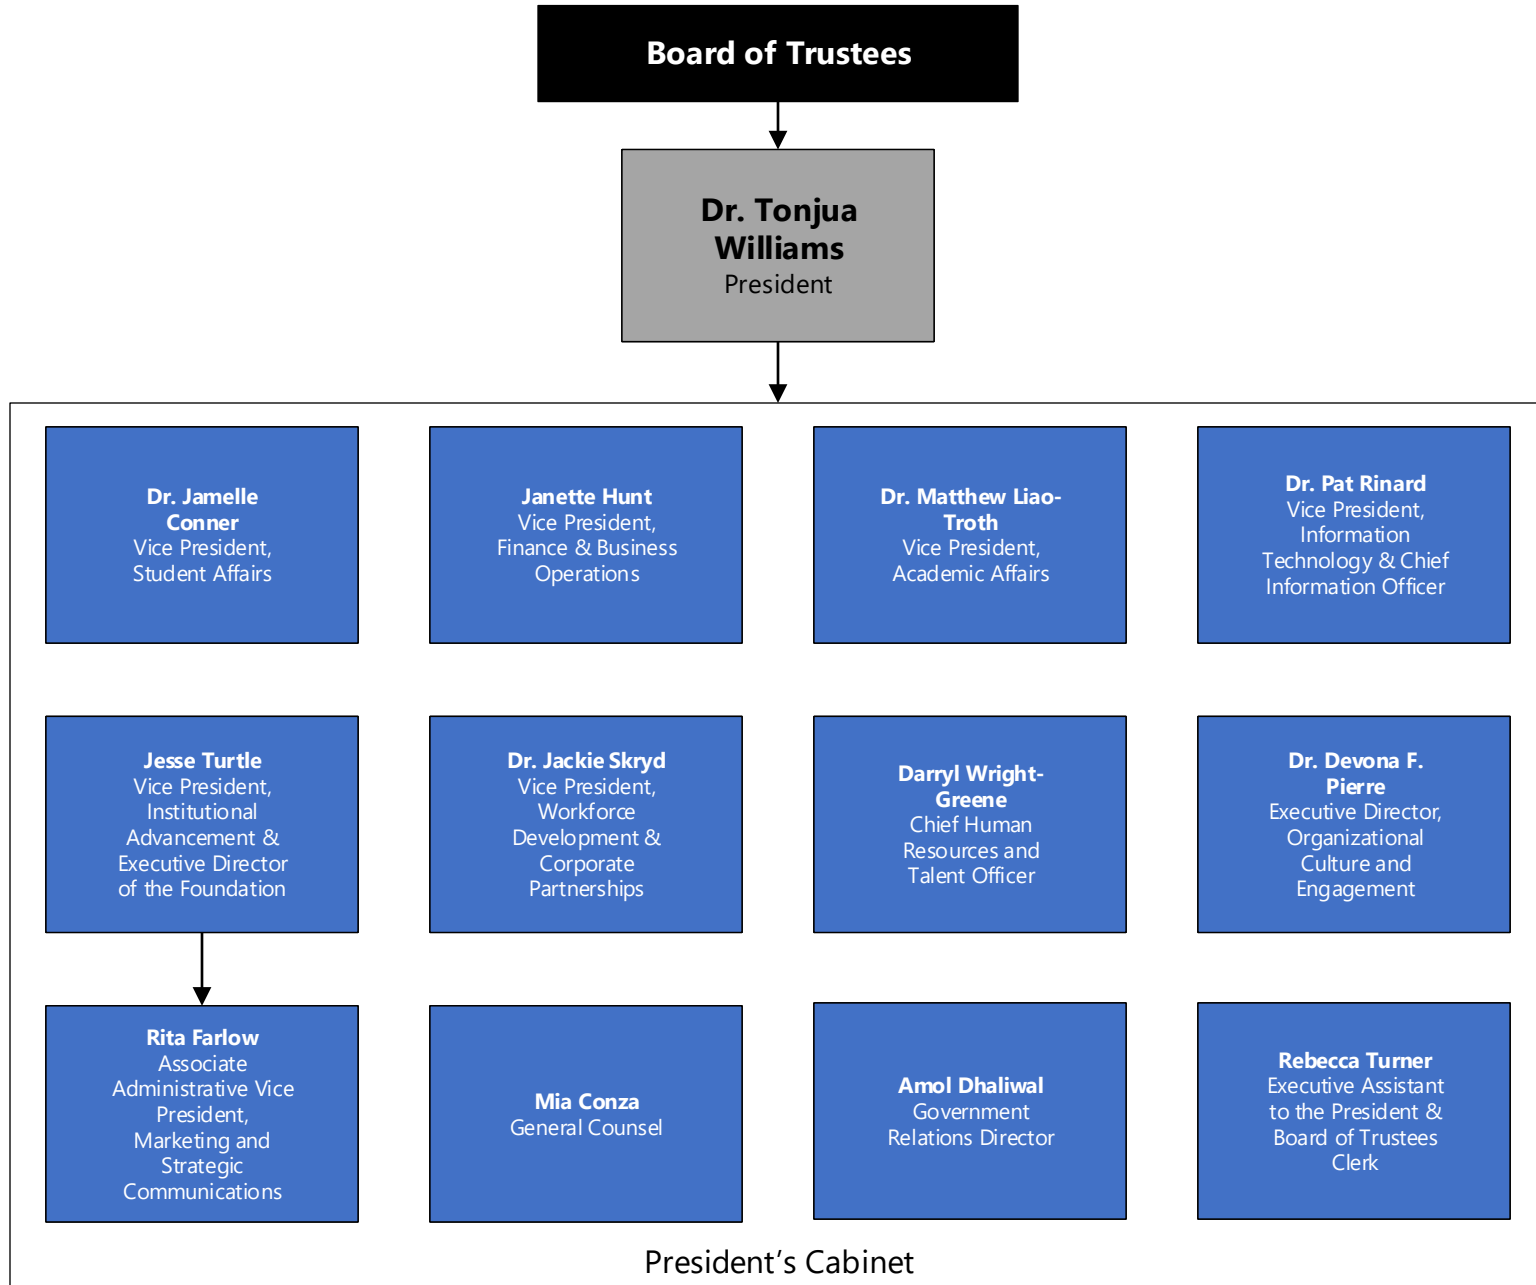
Board of Trustees

Dr. Tonjua Williams
President

Dr. Jamelle Conner
Vice President, Student Affairs

Janette Hunt
Vice President, Finance & Business Operations

Dr. Matthew Liao-Troth
Vice President, Academic Affairs

Dr. Pat Rinard
Vice President, Information Technology & Chief Information Officer

Jesse Turtle
Vice President, Institutional Advancement & Executive Director of the Foundation

Dr. Jackie Skryd
Vice President, Workforce Development & Corporate Partnerships

Darryl Wright-Greene
Chief Human Resources and Talent Officer

Dr. Devona F. Pierre
Executive Director, Organizational Culture and Engagement

Rita Farlow
Associate Administrative Vice President, Marketing and Strategic Communications

Mia Conza
General Counsel

Amol Dhaliwal
Government Relations Director

Rebecca Turner
Executive Assistant to the President & Board of Trustees Clerk

President’s Cabinet